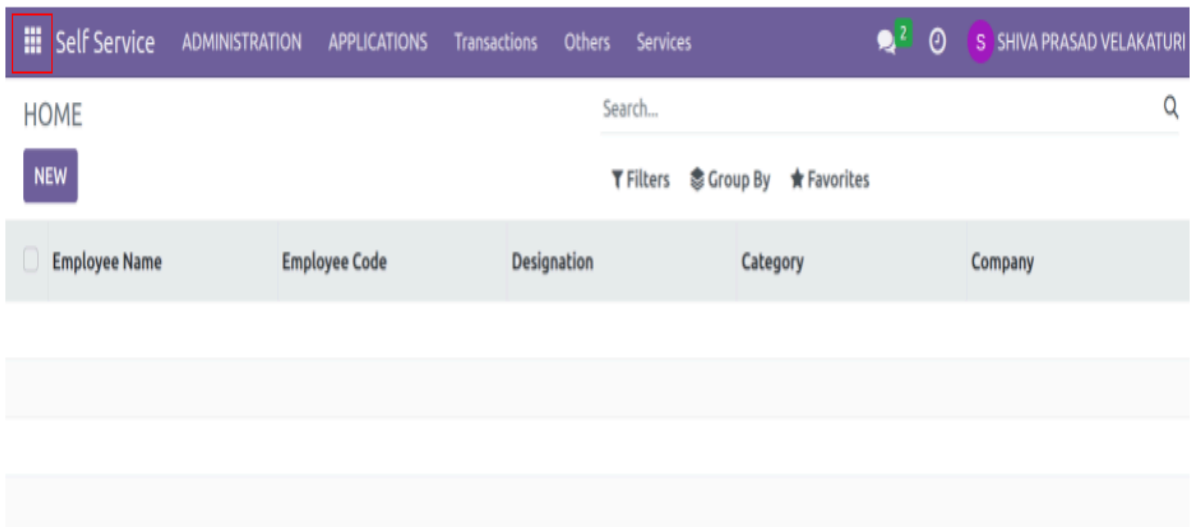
Self Service ADMINISTRATION APPLICATIONS Transactions Others Services 2 S SHIVA PRASAD VELAKATURI

HOME

Search...

NEW

Filters Group By Favorites

| Employee Name | Employee Code | Designation | Category | Company |
|---|---|---|---|---|